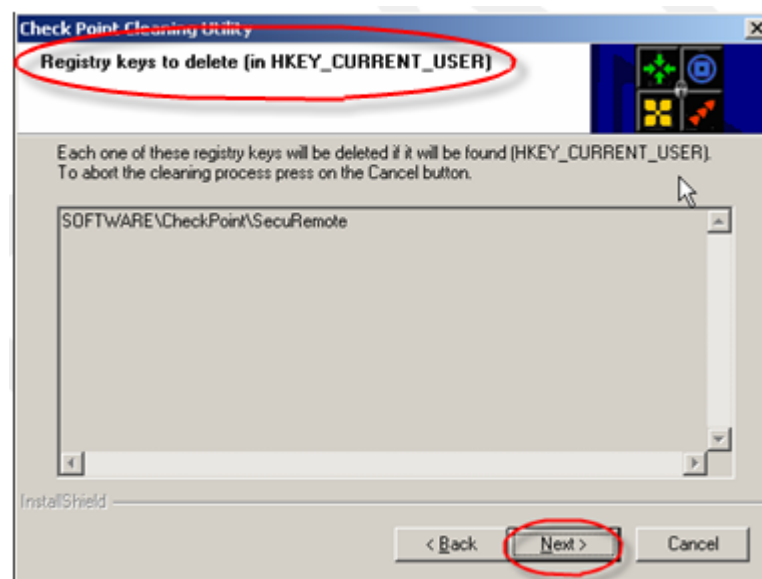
Check Point Cleaning Utility

Registry keys to delete (in HKEY_CURRENT_USER)

Each one of these registry keys will be deleted if it will be found (HKEY_CURRENT_USER). To abort the cleaning process press on the Cancel button.

SOFTWARE\CheckPoint\SecuRemote

InstallShield

< Back

Next >

Cancel